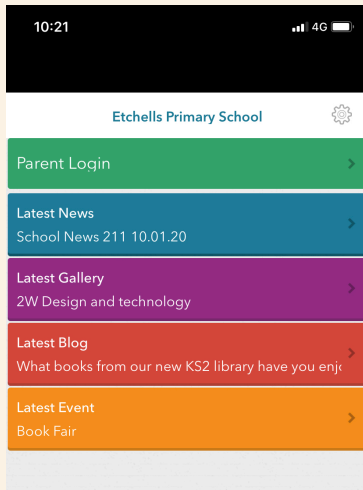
10:21

4G

Etchells Primary School

Parent Login

Latest News
School News 211 10.01.20

Latest Gallery
2W Design and technology

Latest Blog
What books from our new KS2 library have you enj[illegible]

Latest Event
Book Fair